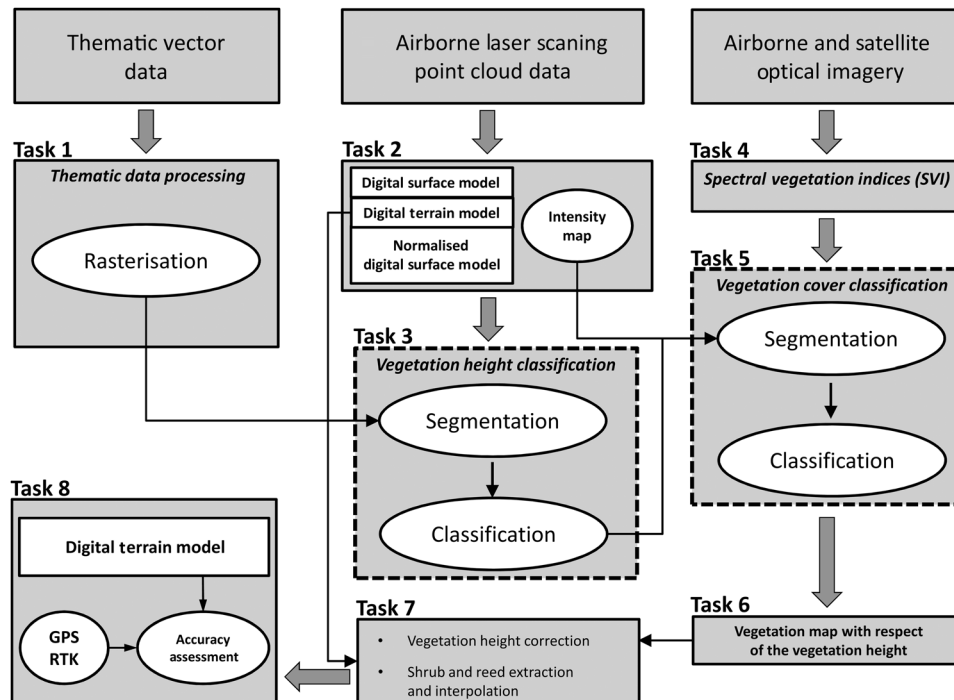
Thematic vector data

Airborne laser scaning point cloud data

Airborne and satellite optical imagery

Task 1

Thematic data processing

Rasterisation

Task 2

Digital surface model

Digital terrain model

Normalised digital surface model

Intensity map

Task 4

Spectral vegetation indices (SVI)

Task 5

Vegetation cover classification

Segmentation

Classification

Task 3

Vegetation height classification

Segmentation

Classification

Task 8

Digital terrain model

GPS RTK

Accuracy assessment

Task 7

• Vegetation height correction

• Shrub and reed extraction and interpolation

Task 6

Vegetation map with respect of the vegetation height